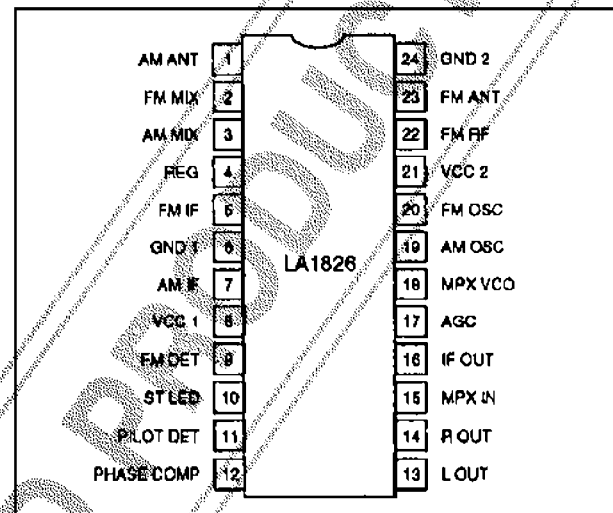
AM ANT 1
FM MIX 2
AM MIX 3
REG 4
FM IF 5
GND 1 6
AM IF 7
VCC 1 8
FM DET 9
ST LED 10
PILOT DET 11
PHASE COMP 12

LA1826

24 GND 2
23 FM ANT
22 FM RF
21 VCC 2
20 FM OSC
19 AM OSC
18 MPX VCO
17 AGC
16 IF OUT
15 MPX IN
14 R OUT
13 L OUT

PRODUCT